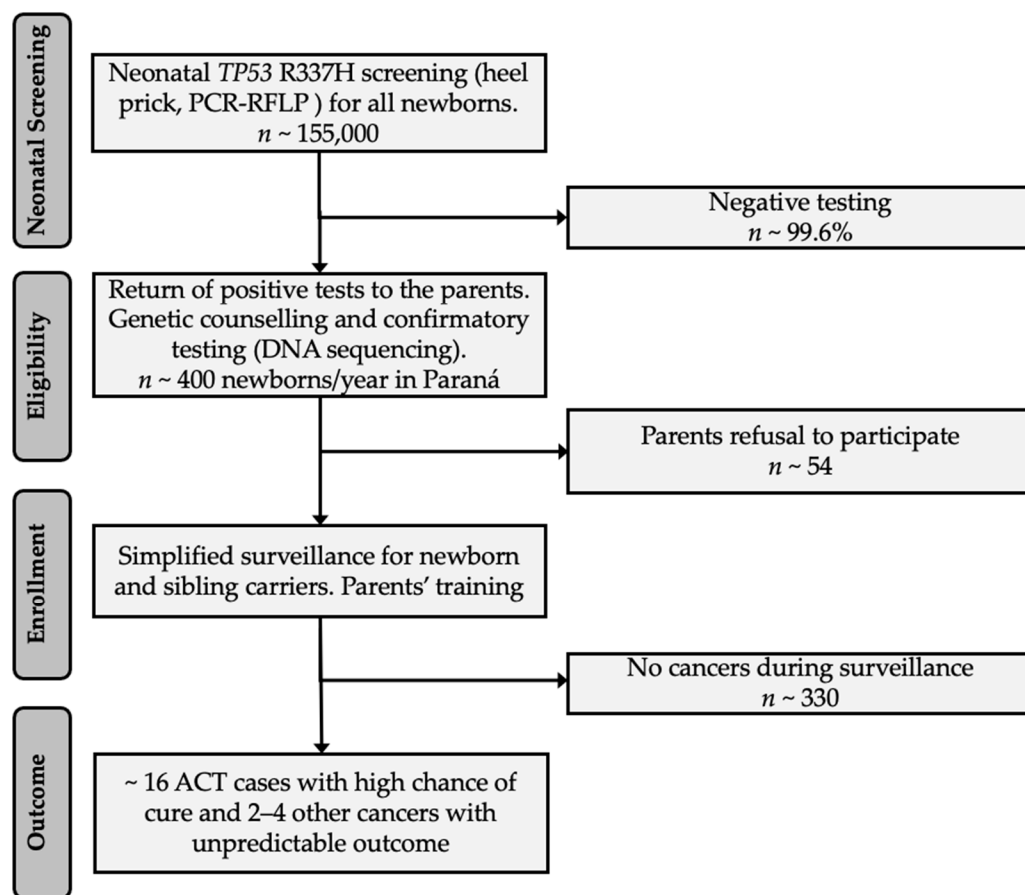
Neonatal Screening

Neonatal *TP53* R337H screening (heel prick, PCR-RFLP ) for all newborns.
*n* ~ 155,000

Negative testing
*n* ~ 99.6%

Eligibility

Return of positive tests to the parents. Genetic counselling and confirmatory testing (DNA sequencing).
*n* ~ 400 newborns/year in Paraná

Parents refusal to participate
*n* ~ 54

Enrollment

Simplified surveillance for newborn and sibling carriers. Parents' training

No cancers during surveillance
*n* ~ 330

Outcome

~ 16 ACT cases with high chance of cure and 2–4 other cancers with unpredictable outcome